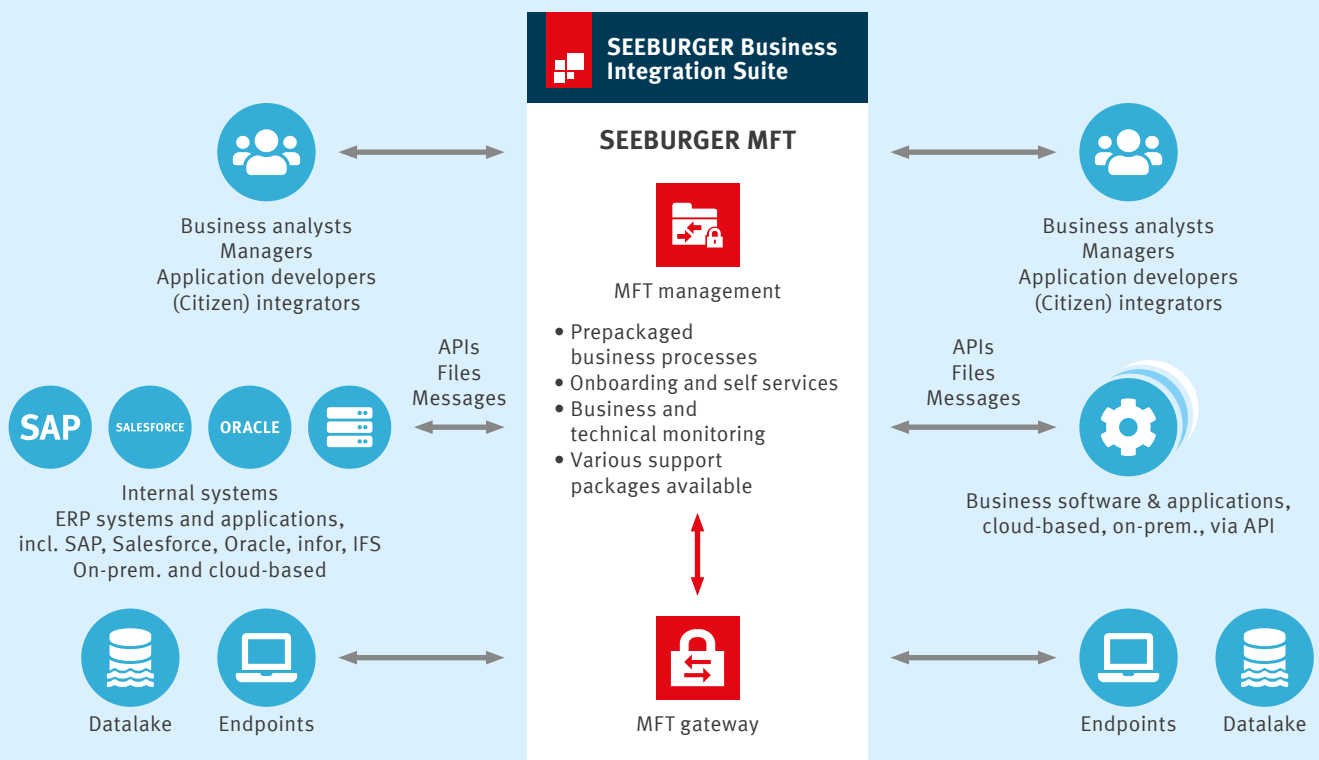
SEEBURGER Business Integration Suite

SEEBURGER MFT

Business analysts
Managers
Application developers
(Citizen) integrators

Business analysts
Managers
Application developers
(Citizen) integrators

MFT management

• Prepackaged business processes
• Onboarding and self services
• Business and technical monitoring
• Various support packages available

APIs
Files
Messages

APIs
Files
Messages

SAP
SALESFORCE
ORACLE

Internal systems
ERP systems and applications, incl. SAP, Salesforce, Oracle, infor, IFS
On-prem. and cloud-based

Business software & applications, cloud-based, on-prem., via API

Datalake
Endpoints

MFT gateway

Endpoints
Datalake